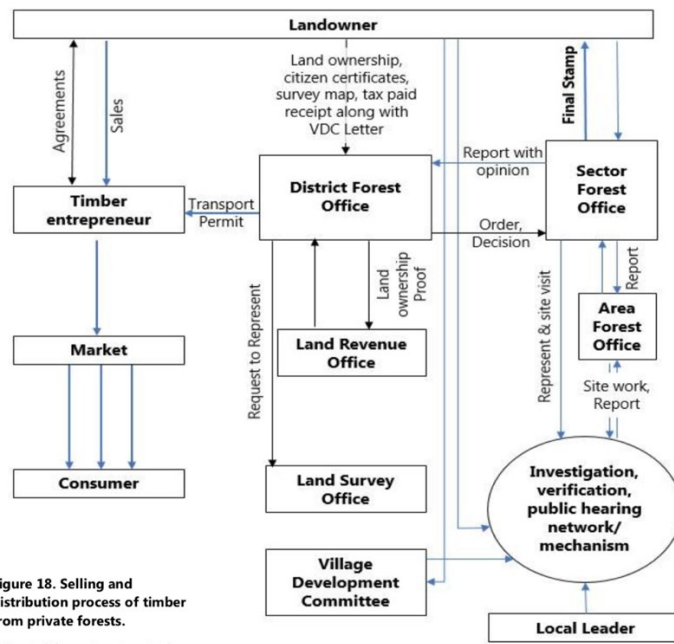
Landowner

Agreements

Sales

Land ownership, citizen certificates, survey map, tax paid receipt along with VDC Letter

Final Stamp

Report with opinion

Timber entrepreneur

Transport Permit

District Forest Office

Sector Forest Office

Order, Decision

Report

Land ownership Proof

Area Forest Office

Market

Land Revenue Office

Request to Represent

Represent & site visit

Site work, Report

Consumer

Land Survey Office

Investigation, verification, public hearing network/ mechanism

igure 18. Selling and istribution process of timber rom private forests.

Village Development Committee

Local Leader